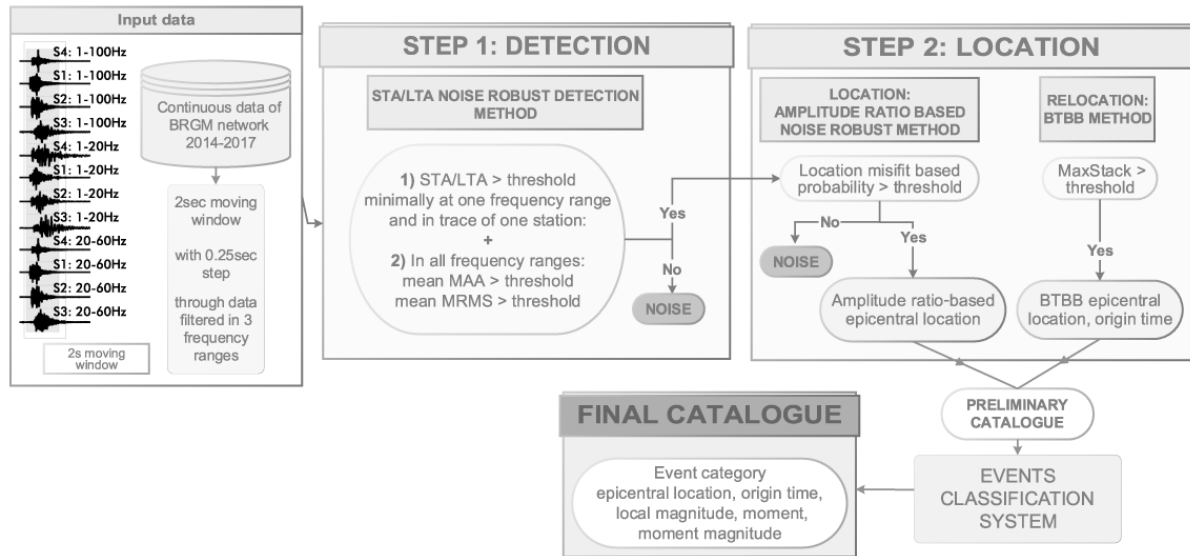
Input data

S4: 1-100Hz
S1: 1-100Hz
S2: 1-100Hz
S3: 1-100Hz
S4: 1-20Hz
S1: 1-20Hz
S2: 1-20Hz
S3: 1-20Hz
S4: 20-60Hz
S1: 20-60Hz
S2: 20-60Hz
S3: 20-60Hz

2s moving window

Continuous data of BRGM network 2014-2017

2sec moving window

with 0.25sec step

through data filtered in 3 frequency ranges

STEP 1: DETECTION

STA/LTA NOISE ROBUST DETECTION METHOD

1) STA/LTA > threshold minimally at one frequency range and in trace of one station:
+
2) In all frequency ranges: mean MAA > threshold mean MRMS > threshold

Yes

No

NOISE

STEP 2: LOCATION

LOCATION: AMPLITUDE RATIO BASED NOISE ROBUST METHOD

Location misfit based probability > threshold

No

Yes

NOISE

Amplitude ratio-based epicentral location

RELOCATION: BTBB METHOD

MaxStack > threshold

Yes

BTBB epicentral location, origin time

PRELIMINARY CATALOGUE

EVENTS CLASSIFICATION SYSTEM

FINAL CATALOGUE

Event category epicentral location, origin time, local magnitude, moment, moment magnitude